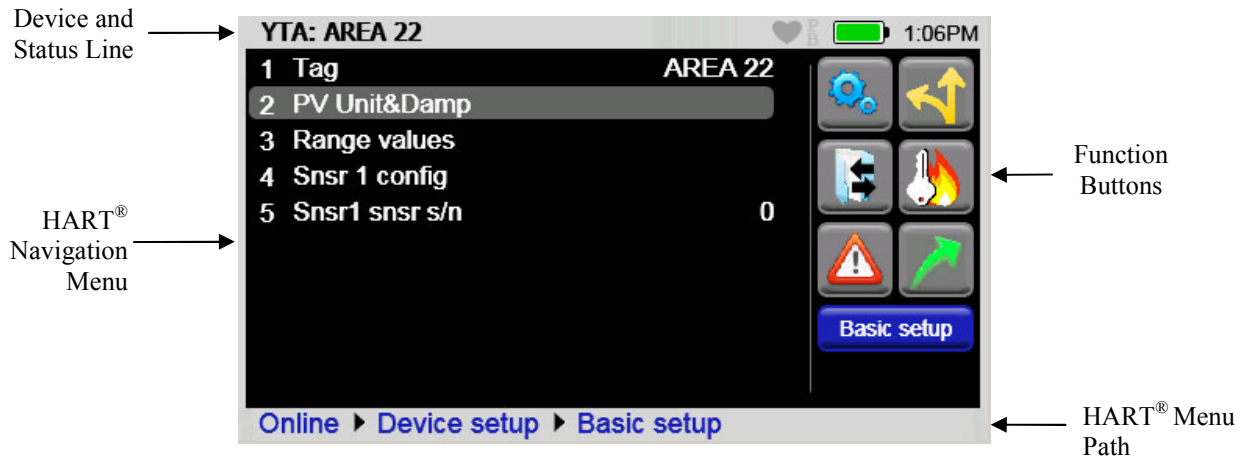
Device and Status Line

YTA: AREA 22 P B 1:06PM

1 Tag AREA 22
2 PV Unit&Damp
3 Range values
4 Snsr 1 config
5 Snsr1 snsr s/n 0

Basic setup

Online ▸ Device setup ▸ Basic setup

Function Buttons

HART® Navigation Menu

HART® Menu Path